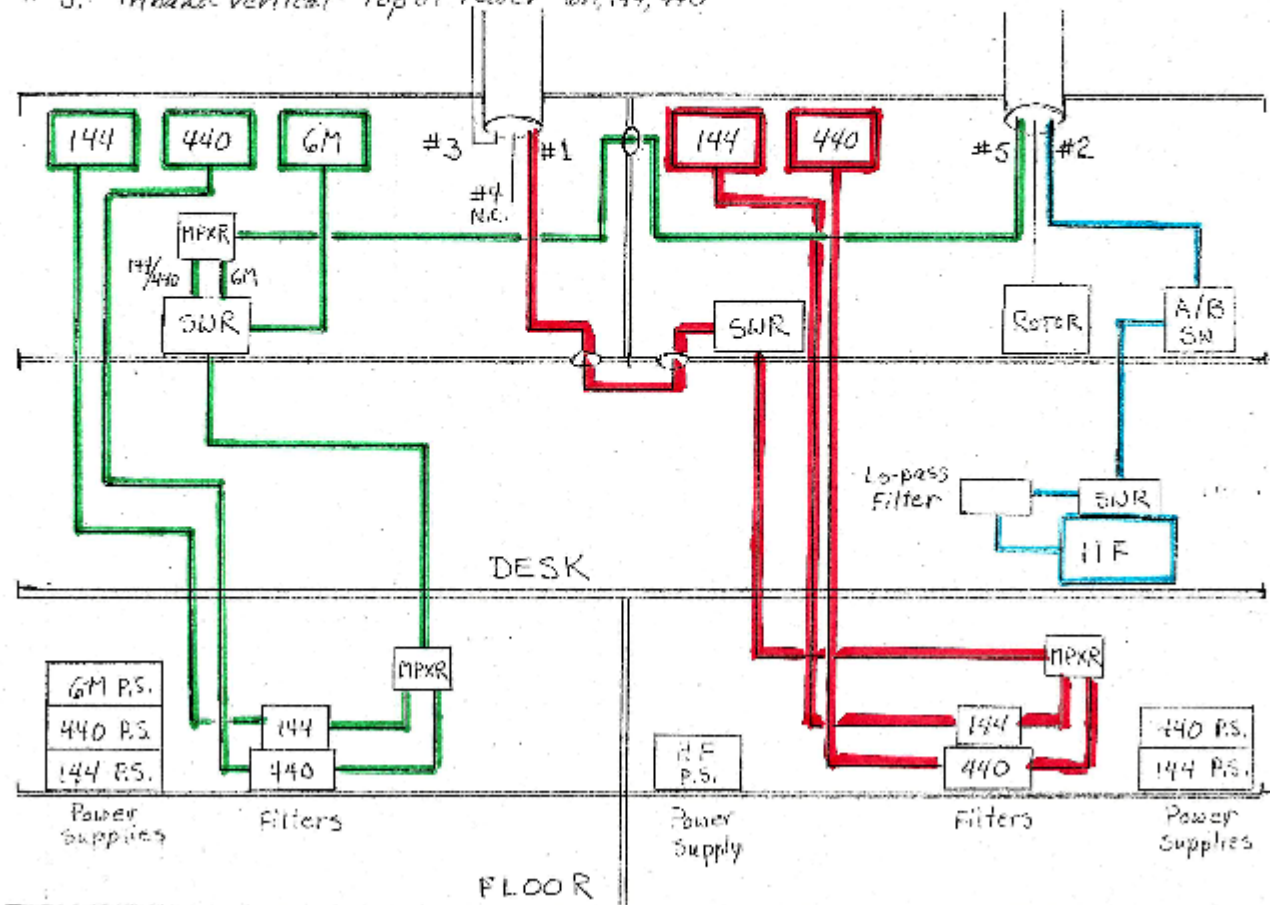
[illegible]

144
440
6M
#3
#1
#4 N.C.
144
440
#5
#2
MPXR
144/440
6M
SWR
SWR
ROTOR
A/B SW
Lo-pass Filter
SWR
HF
DESK
MPXR
MPXR
6M P.S.
440 P.S.
144 P.S.
144
440
HF P.S.
144
440
440 P.S.
144 P.S.
Power Supplies
Filters
Power Supply
Filters
Power Supplies
FLOOR